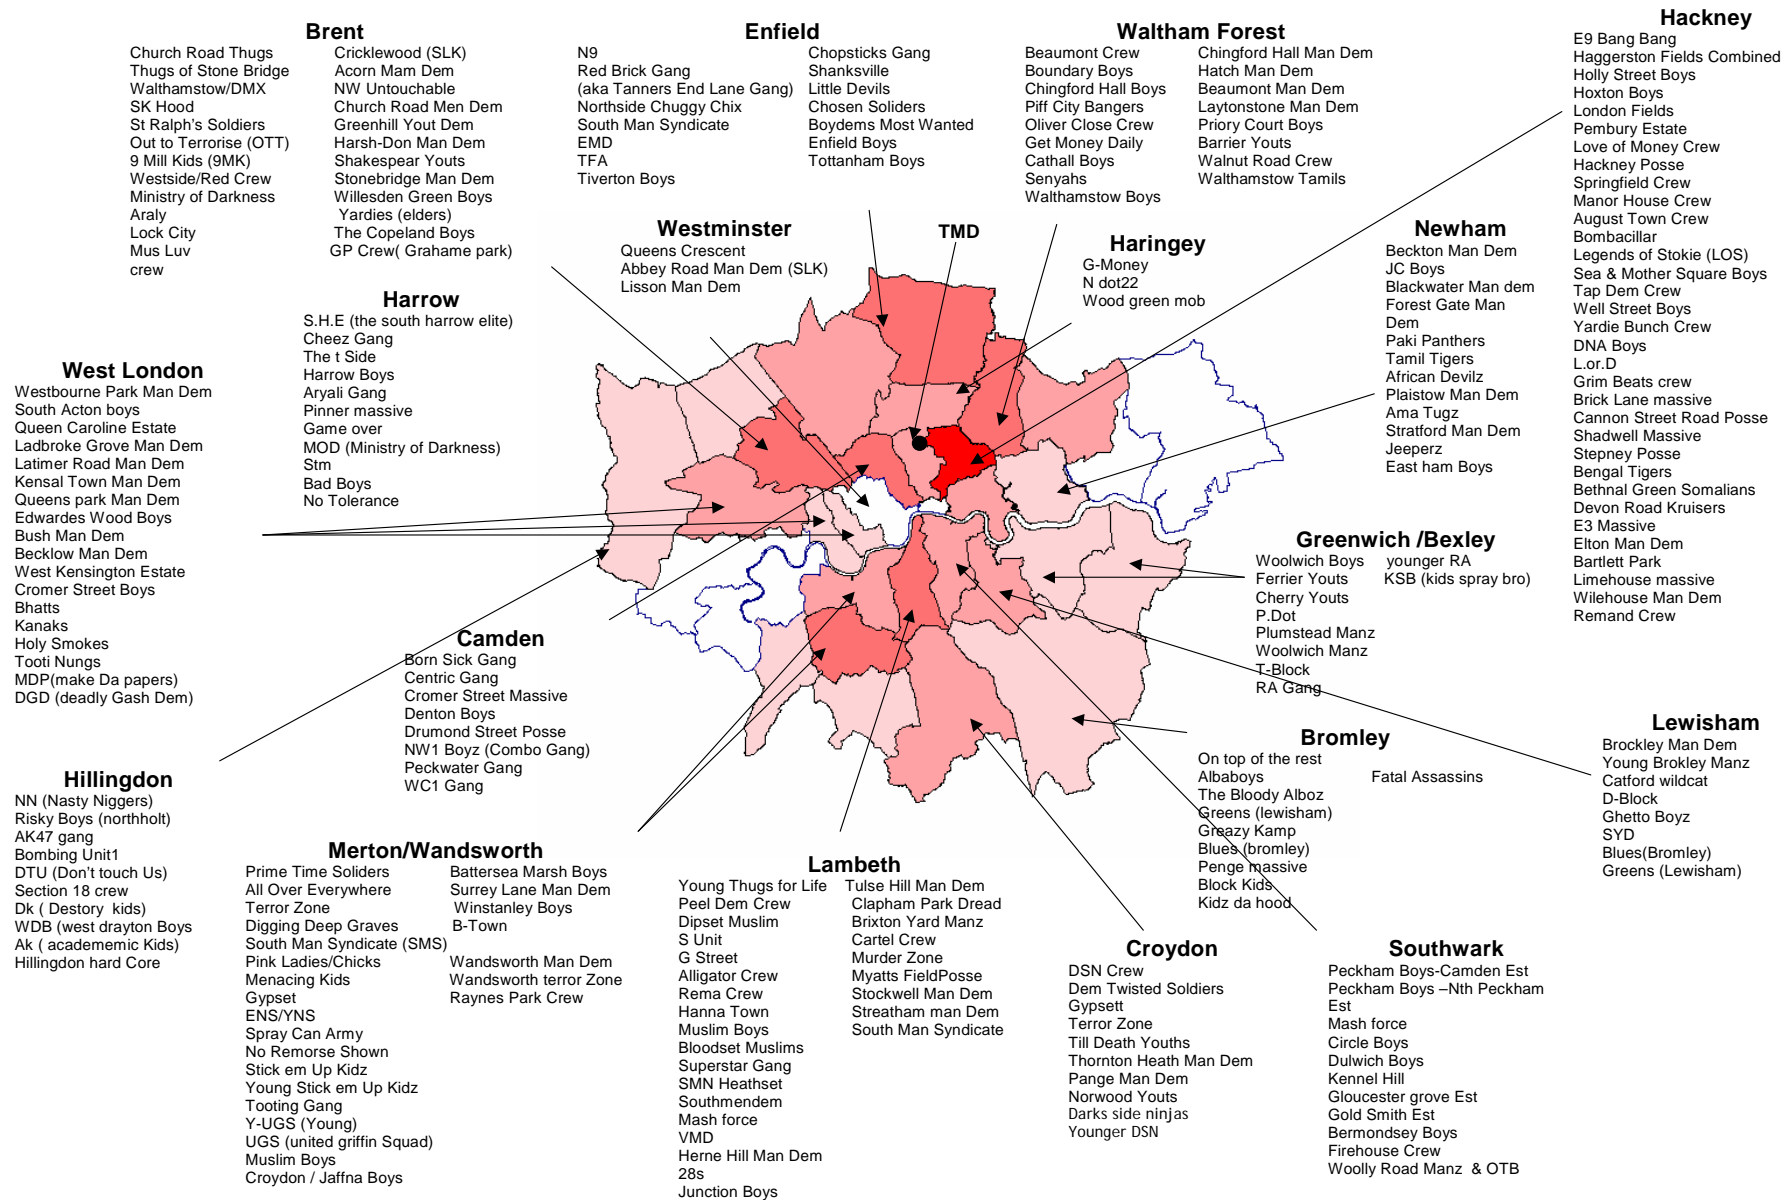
Brent
Church Road Thugs
Thugs of Stone Bridge
Walthamstow/DMX
SK Hood
St Ralph's Soldiers
Out to Terrorise (OTT)
9 Mill Kids (9MK)
Westside/Red Crew
Ministry of Darkness
Araly
Lock City
Mus Luv crew

Cricklewood (SLK)
Acorn Mam Dem
NW Untouchable
Church Road Men Dem
Greenhill Yout Dem
Harsh-Don Man Dem
Shakespear Youts
Stonebridge Man Dem
Willesden Green Boys
Yardies (elders)
The Copeland Boys
GP Crew( Grahame park)

Enfield
N9
Red Brick Gang
(aka Tanners End Lane Gang)
Northside Chuggy Chix
South Man Syndicate
EMD
TFA
Tiverton Boys

Chopsticks Gang
Shanksville
Little Devils
Chosen Soliders
Boydems Most Wanted
Enfield Boys
Tottanham Boys

Waltham Forest
Beaumont Crew
Boundary Boys
Chingford Hall Boys
Piff City Bangers
Oliver Close Crew
Get Money Daily
Cathall Boys
Senyahs
Walthamstow Boys

Chingford Hall Man Dem
Hatch Man Dem
Beaumont Man Dem
Laytonstone Man Dem
Priory Court Boys
Barrier Youts
Walnut Road Crew
Walthamstow Tamils

Hackney
E9 Bang Bang
Haggerston Fields Combined
Holly Street Boys
Hoxton Boys
London Fields
Pembury Estate
Love of Money Crew
Hackney Posse
Springfield Crew
Manor House Crew
August Town Crew
Bombacillar
Legends of Stokie (LOS)
Sea & Mother Square Boys
Tap Dem Crew
Well Street Boys
Yardie Bunch Crew
DNA Boys
L.or.D
Grim Beats crew
Brick Lane massive
Cannon Street Road Posse
Shadwell Massive
Stepney Posse
Bengal Tigers
Bethnal Green Somalians
Devon Road Kruisers
E3 Massive
Elton Man Dem
Bartlett Park
Limehouse massive
Wilehouse Man Dem
Remand Crew

Westminster
Queens Crescent
Abbey Road Man Dem (SLK)
Lisson Man Dem

TMD

Haringey
G-Money
N dot22
Wood green mob

Newham
Beckton Man Dem
JC Boys
Blackwater Man dem
Forest Gate Man Dem
Paki Panthers
Tamil Tigers
African Devilz
Plaistow Man Dem
Ama Tugz
Stratford Man Dem
Jeeperz
East ham Boys

Harrow
S.H.E (the south harrow elite)
Cheez Gang
The t Side
Harrow Boys
Aryali Gang
Pinner massive
Game over
MOD (Ministry of Darkness)
Stm
Bad Boys
No Tolerance

West London
Westbourne Park Man Dem
South Acton boys
Queen Caroline Estate
Ladbroke Grove Man Dem
Latimer Road Man Dem
Kensal Town Man Dem
Queens park Man Dem
Edwardes Wood Boys
Bush Man Dem
Becklow Man Dem
West Kensington Estate
Cromer Street Boys
Bhatts
Kanaks
Holy Smokes
Tooti Nungs
MDP(make Da papers)
DGD (deadly Gash Dem)

Camden
Born Sick Gang
Centric Gang
Cromer Street Massive
Denton Boys
Drumond Street Posse
NW1 Boyz (Combo Gang)
Peckwater Gang
WC1 Gang

Greenwich /Bexley
Woolwich Boys
Ferrier Youts
Cherry Youts
P.Dot
Plumstead Manz
Woolwich Manz
T-Block
RA Gang

younger RA
KSB (kids spray bro)

Lewisham
Brockley Man Dem
Young Brokley Manz
Catford wildcat
D-Block
Ghetto Boyz
SYD
Blues(Bromley)
Greens (Lewisham)

Bromley
On top of the rest
Albaboys
The Bloody Alboz
Greens (lewisham)
Greazy Kamp
Blues (bromley)
Penge massive
Block Kids
Kidz da hood

Fatal Assassins

Hillingdon
NN (Nasty Niggers)
Risky Boys (northholt)
AK47 gang
Bombing Unit1
DTU (Don't touch Us)
Section 18 crew
Dk ( Destory kids)
WDB (west drayton Boys
Ak ( academemic Kids)
Hillingdon hard Core

Merton/Wandsworth
Prime Time Soliders
All Over Everywhere
Terror Zone
Digging Deep Graves
South Man Syndicate (SMS)
Pink Ladies/Chicks
Menacing Kids
Gypset
ENS/YNS
Spray Can Army
No Remorse Shown
Stick em Up Kidz
Young Stick em Up Kidz
Tooting Gang
Y-UGS (Young)
UGS (united griffin Squad)
Muslim Boys
Croydon / Jaffna Boys

Battersea Marsh Boys
Surrey Lane Man Dem
Winstanley Boys
B-Town
Wandsworth Man Dem
Wandsworth terror Zone
Raynes Park Crew

Lambeth
Young Thugs for Life
Peel Dem Crew
Dipset Muslim
S Unit
G Street
Alligator Crew
Rema Crew
Hanna Town
Muslim Boys
Bloodset Muslims
Superstar Gang
SMN Heathset
Southmendem
Mash force
VMD
Herne Hill Man Dem
28s
Junction Boys

Tulse Hill Man Dem
Clapham Park Dread
Brixton Yard Manz
Cartel Crew
Murder Zone
Myatts FieldPosse
Stockwell Man Dem
Streatham man Dem
South Man Syndicate

Croydon
DSN Crew
Dem Twisted Soldiers
Gypsett
Terror Zone
Till Death Youths
Thornton Heath Man Dem
Pange Man Dem
Norwood Youts
Darks side ninjas
Younger DSN

Southwark
Peckham Boys-Camden Est
Peckham Boys –Nth Peckham Est
Mash force
Circle Boys
Dulwich Boys
Kennel Hill
Gloucester grove Est
Gold Smith Est
Bermondsey Boys
Firehouse Crew
Woolly Road Manz & OTB